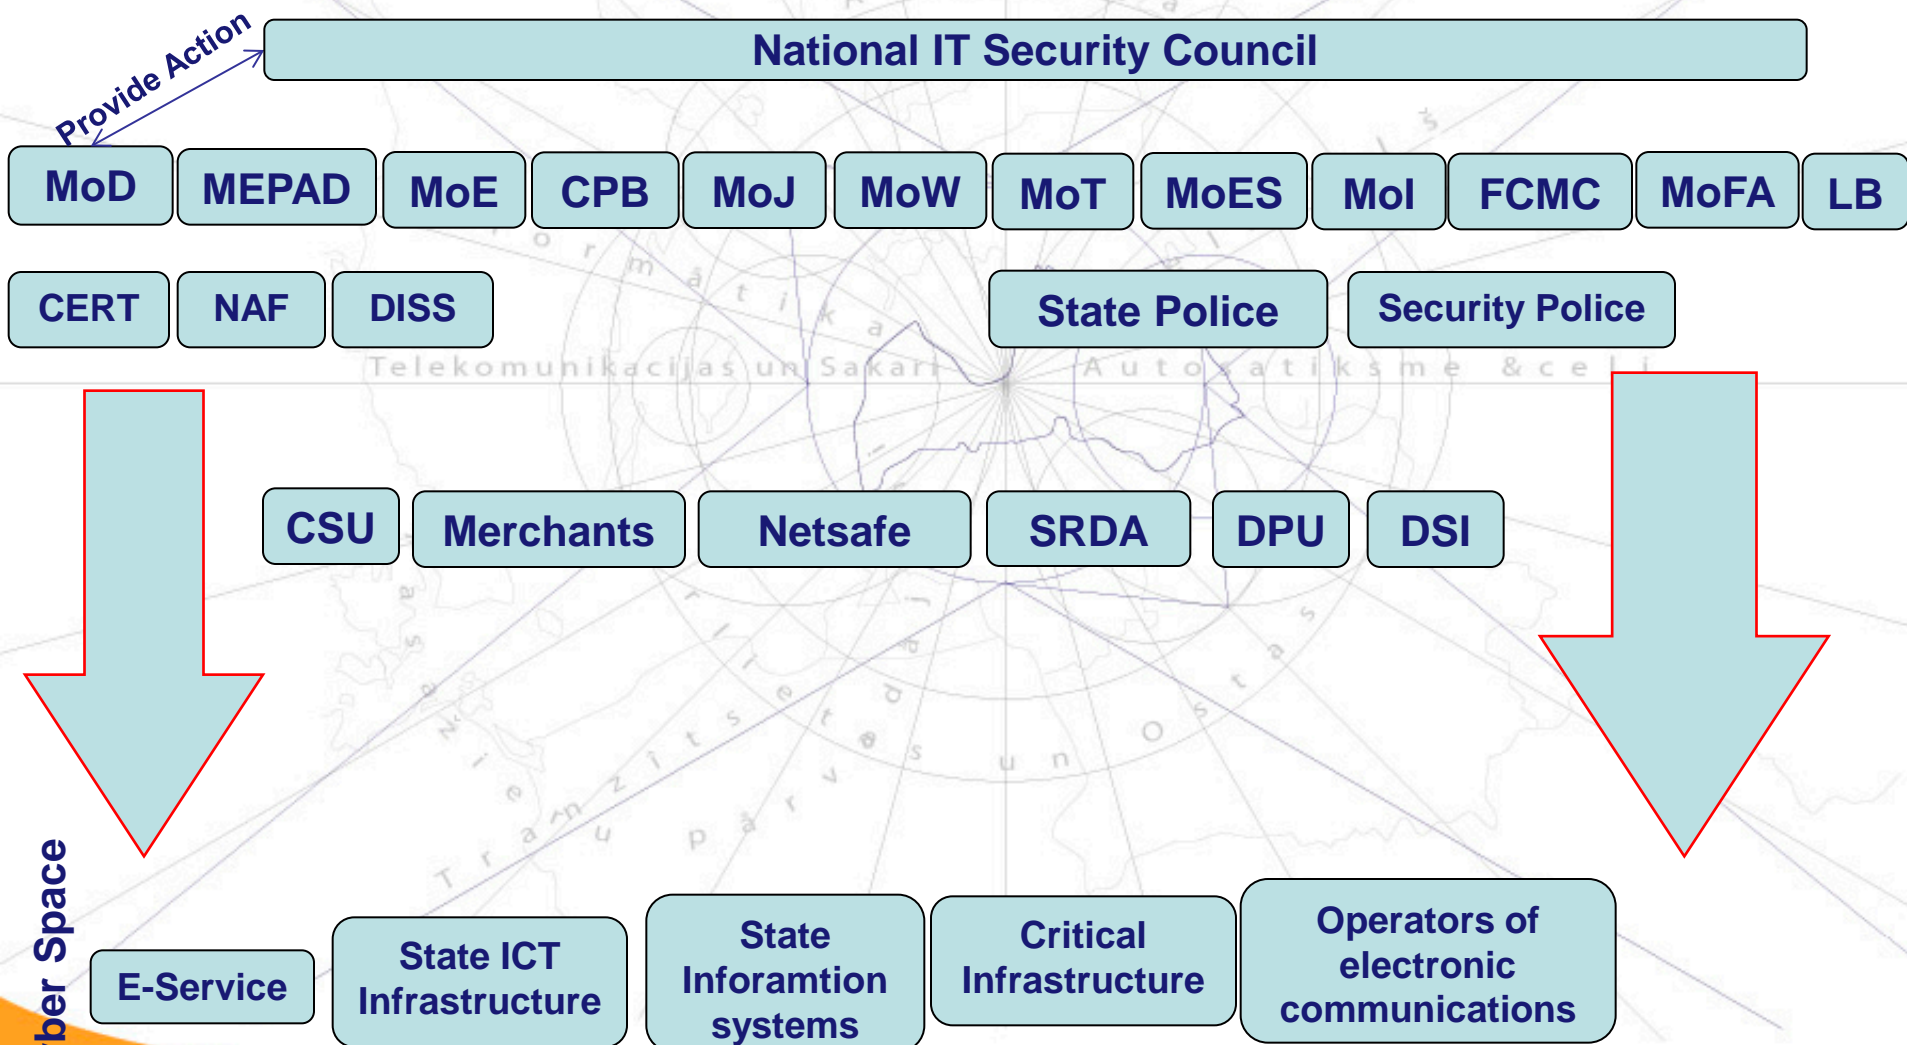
Provide Action

National IT Security Council

MoD
MEPAD
MoE
CPB
MoJ
MoW
MoT
MoES
MoI
FCMC
MoFA
LB

CERT
NAF
DISS
State Police
Security Police

Telekomunikacijas un Sakari   Autosatiksme & ceļi

CSU
Merchants
Netsafe
SRDA
DPU
DSI

Tranzīts un pārvadājumi   Ostas

ber Space

E-Service
State ICT Infrastructure
State Inforamtion systems
Critical Infrastructure
Operators of electronic communications